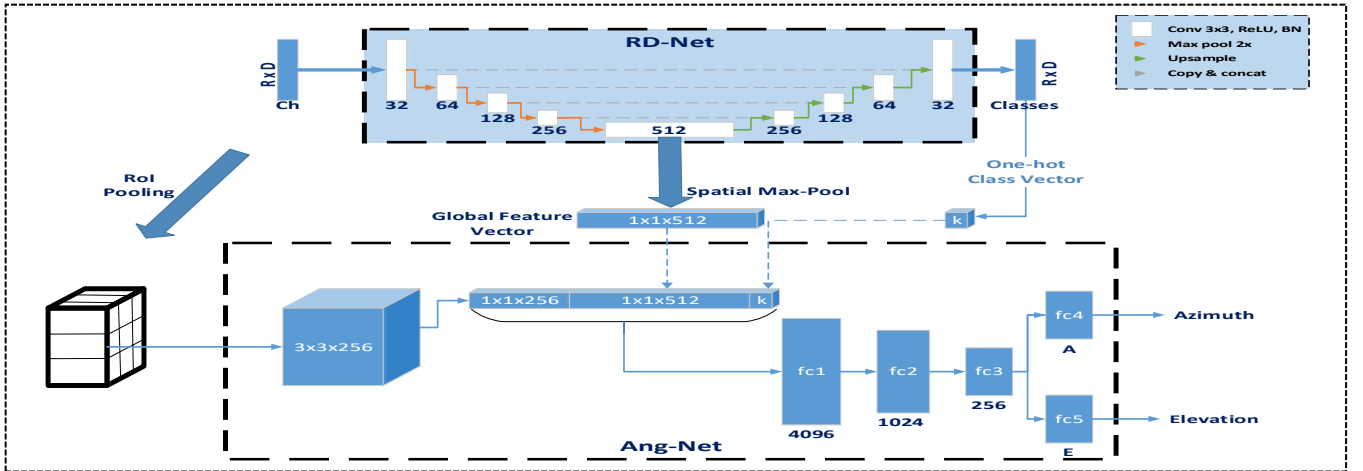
RD-Net

Conv 3x3, ReLU, BN
Max pool 2x
Upsample
Copy & concat

RxD
Ch

32
64
128
256
512
256
128
64
32

RxD
Classes

One-hot Class Vector

RoI Pooling

Spatial Max-Pool

Global Feature Vector
1x1x512
k

3x3x256

1x1x256
1x1x512
k

fc1
4096
fc2
1024
fc3
256
fc4
A
fc5
E

Azimuth
Elevation

Ang-Net